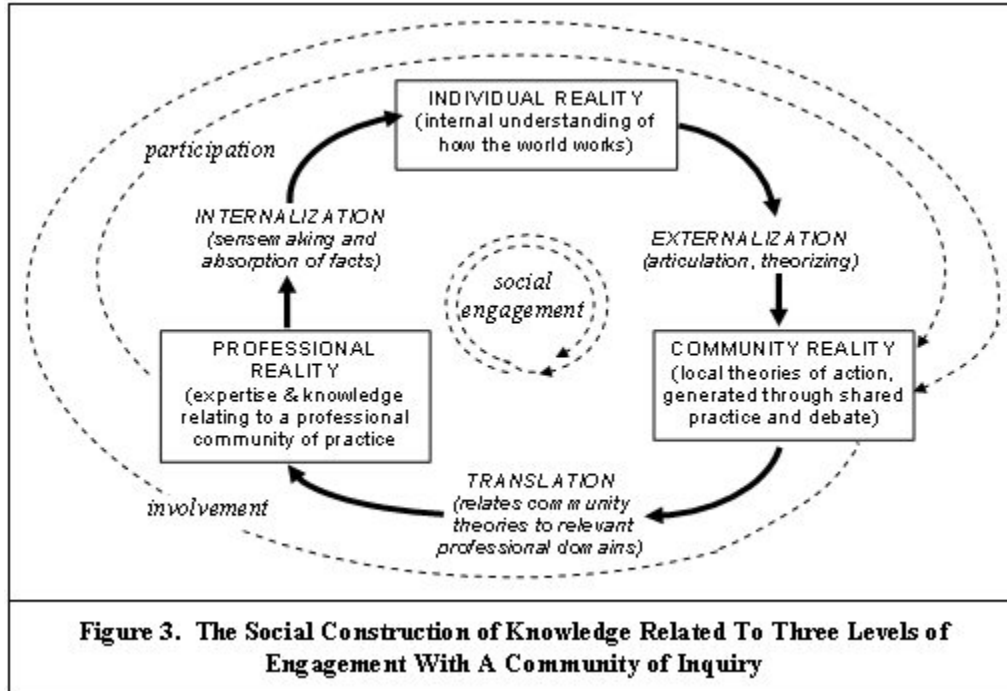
INDIVIDUAL REALITY
(internal understanding of how the world works)

participation

INTERNALIZATION
(sensemaking and absorption of facts)

EXTERNALIZATION
(articulation, theorizing)

social engagement

PROFESSIONAL REALITY
(expertise & knowledge relating to a professional community of practice

COMMUNITY REALITY
(local theories of action, generated through shared practice and debate)

TRANSLATION
(relates community theories to relevant professional domains)

involvement

Figure 3. The Social Construction of Knowledge Related To Three Levels of Engagement With A Community of Inquiry